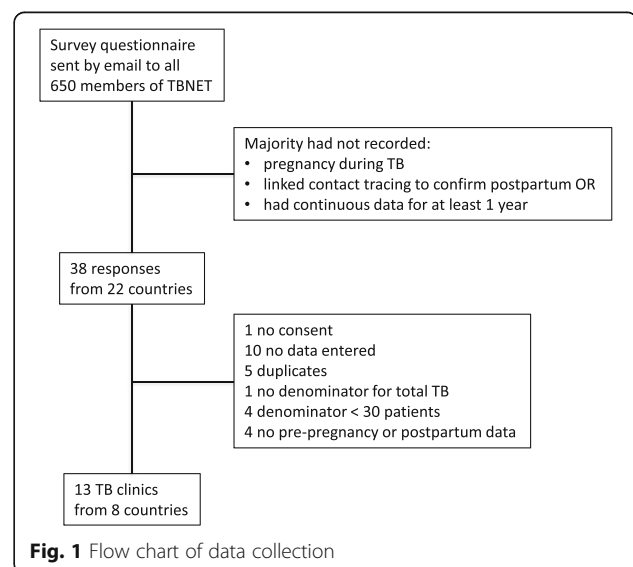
Survey questionnaire sent by email to all 650 members of TBNET

Majority had not recorded:
• pregnancy during TB
• linked contact tracing to confirm postpartum OR
• had continuous data for at least 1 year

38 responses from 22 countries

1 no consent
10 no data entered
5 duplicates
1 no denominator for total TB
4 denominator < 30 patients
4 no pre-pregnancy or postpartum data

13 TB clinics from 8 countries

**Fig. 1** Flow chart of data collection